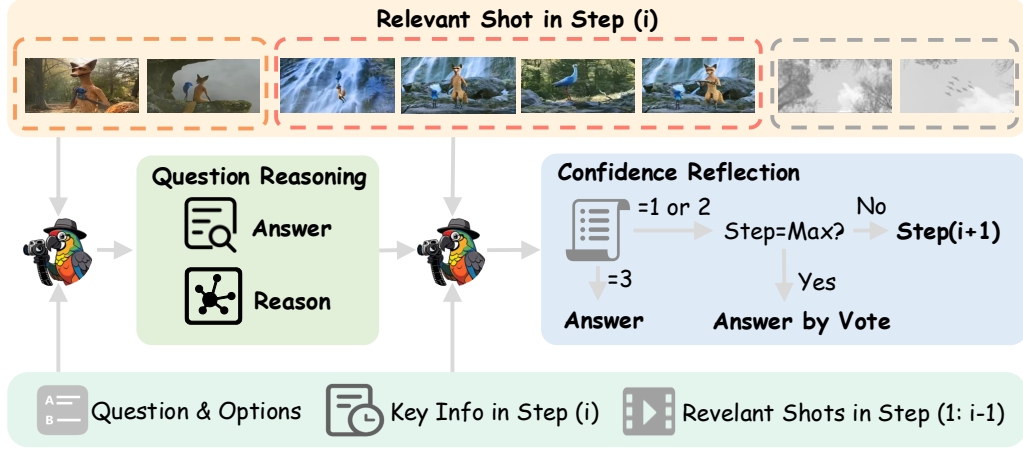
Relevant Shot in Step (i)

Question Reasoning

Answer

Reason

Confidence Reflection

=1 or 2

Step=Max?

No

Step(i+1)

=3

Yes

Answer

Answer by Vote

A
B

Question & Options

Key Info in Step (i)

Revelant Shots in Step (1: i-1)